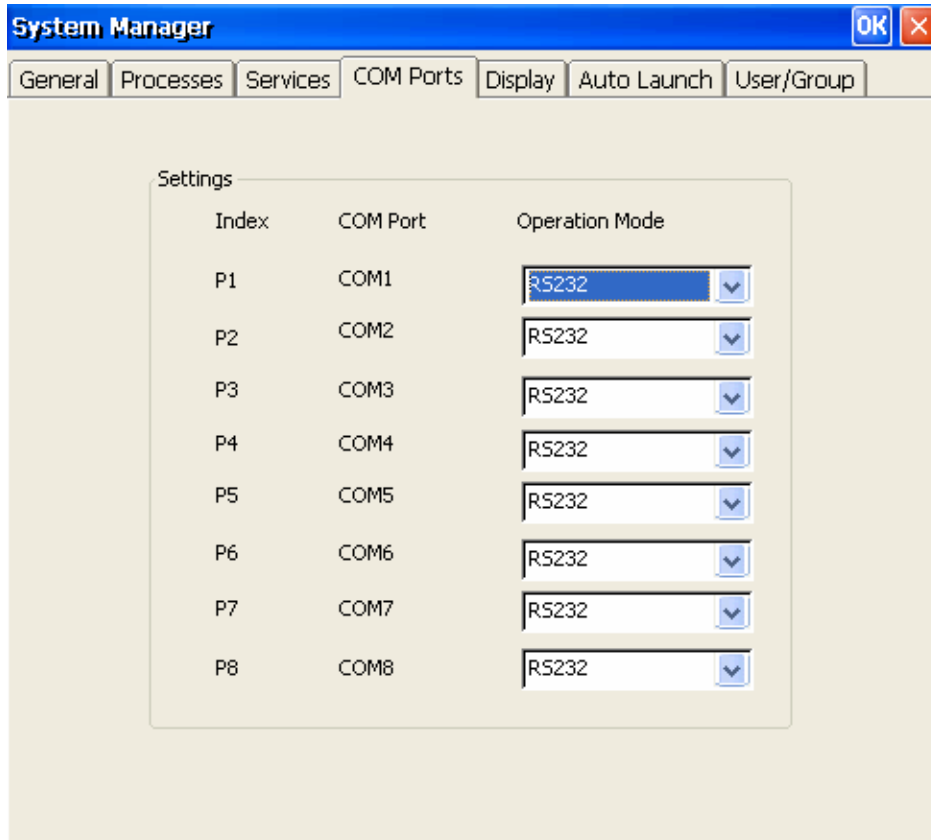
System Manager

OK

General | Processes | Services | COM Ports | Display | Auto Launch | User/Group

Settings

| Index | COM Port | Operation Mode |
|---|---|---|
| P1 | COM1 | RS232 |
| P2 | COM2 | RS232 |
| P3 | COM3 | RS232 |
| P4 | COM4 | RS232 |
| P5 | COM5 | RS232 |
| P6 | COM6 | RS232 |
| P7 | COM7 | RS232 |
| P8 | COM8 | RS232 |